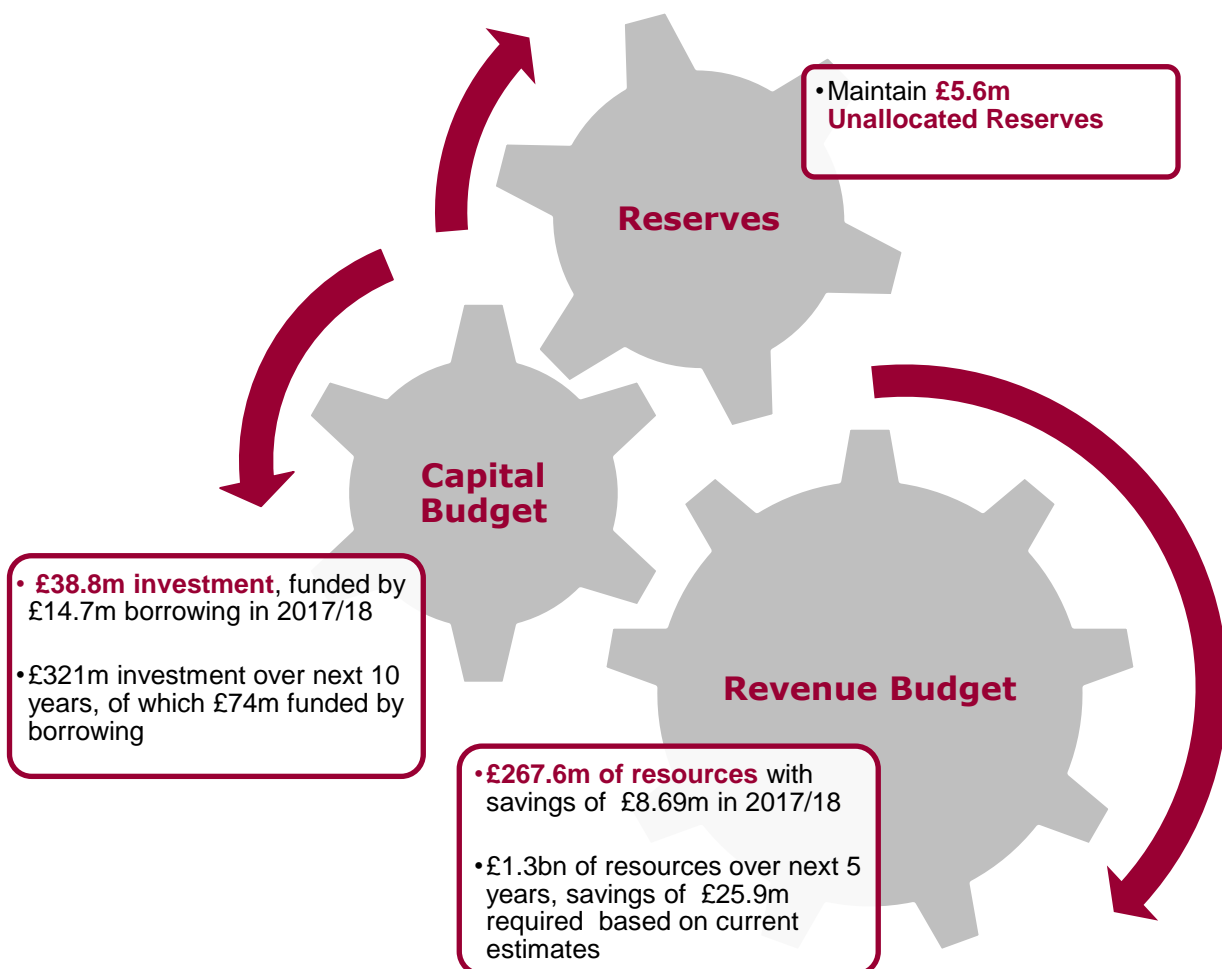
Reserves

• Maintain £5.6m Unallocated Reserves

Capital Budget

• £38.8m investment, funded by £14.7m borrowing in 2017/18

• £321m investment over next 10 years, of which £74m funded by borrowing

Revenue Budget

• £267.6m of resources with savings of £8.69m in 2017/18

• £1.3bn of resources over next 5 years, savings of £25.9m required based on current estimates